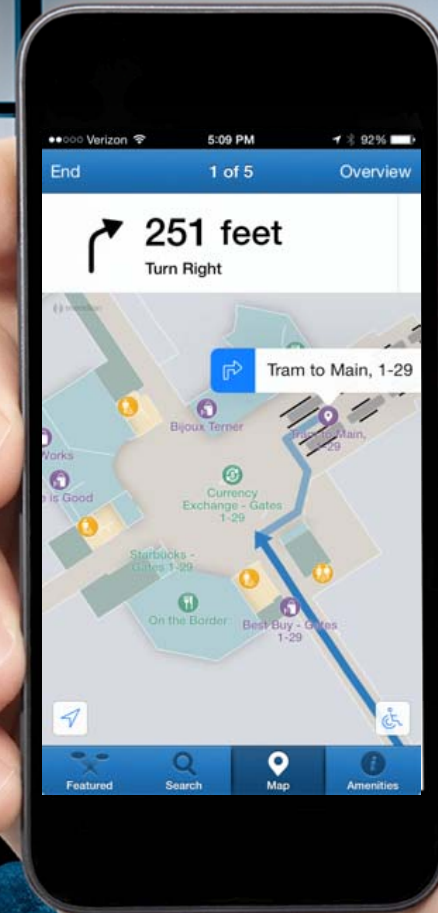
●●○○○ Verizon 5:09 PM 92%

End 1 of 5 Overview

251 feet
Turn Right

Tram to Main, 1-29

Bijoux Terner

Tram to Main, 1-29

Works

e is Good

Currency Exchange - Gates 1-29

Starbucks - Gates 1-29

On the Border

Best Buy - Gates 1-29

Featured Search Map Amenities